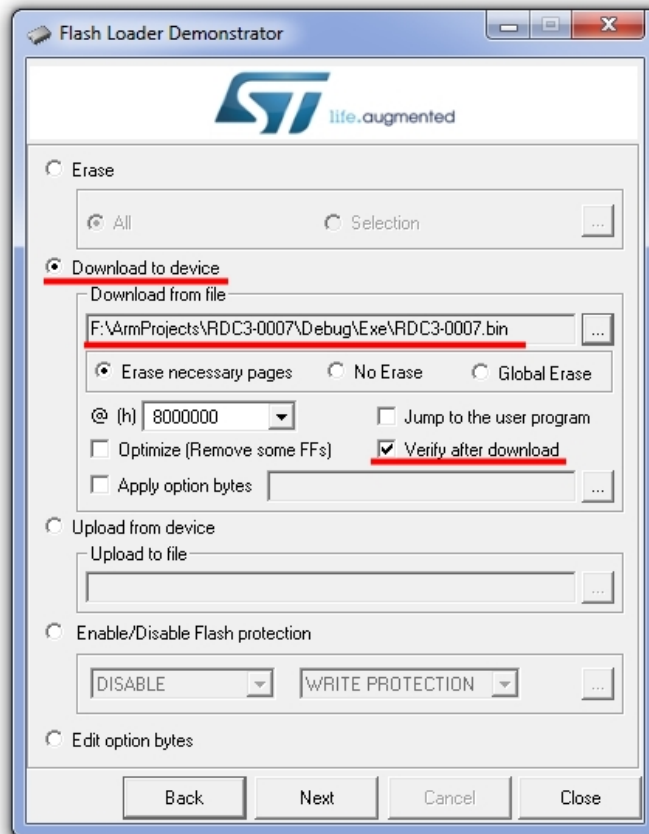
Flash Loader Demonstrator

life.augmented

Erase

All

Selection

...

Download to device

Download from file

F:\ArmProjects\RDC3-0007\Debug\Exe\RDC3-0007.bin

...

Erase necessary pages

No Erase

Global Erase

@ (h) 8000000

Jump to the user program

Optimize (Remove some FFs)

Verify after download

Apply option bytes

...

Upload from device

Upload to file

...

Enable/Disable Flash protection

DISABLE

WRITE PROTECTION

...

Edit option bytes

Back

Next

Cancel

Close